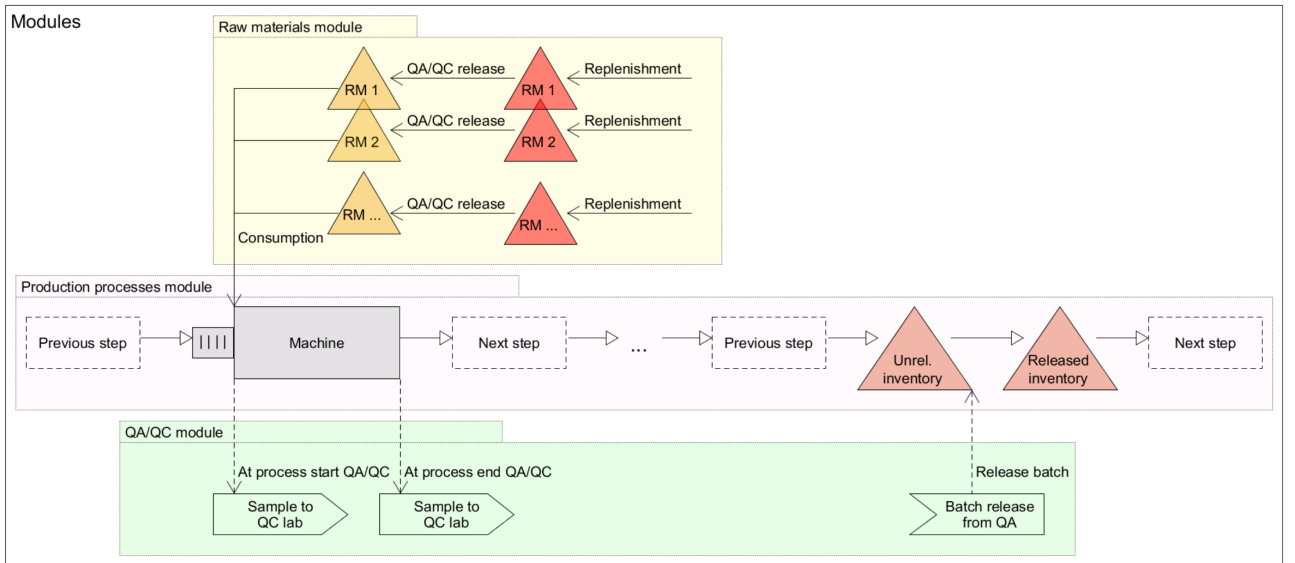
Modules

Raw materials module

RM 1
QA/QC release
RM 1
Replenishment

RM 2
QA/QC release
RM 2
Replenishment

RM ...
QA/QC release
RM ...
Replenishment

Consumption

Production processes module

Previous step
Machine
Next step
...
Previous step
Unrel. inventory
Released inventory
Next step

QA/QC module

At process start QA/QC
At process end QA/QC
Release batch

Sample to QC lab
Sample to QC lab
Batch release from QA